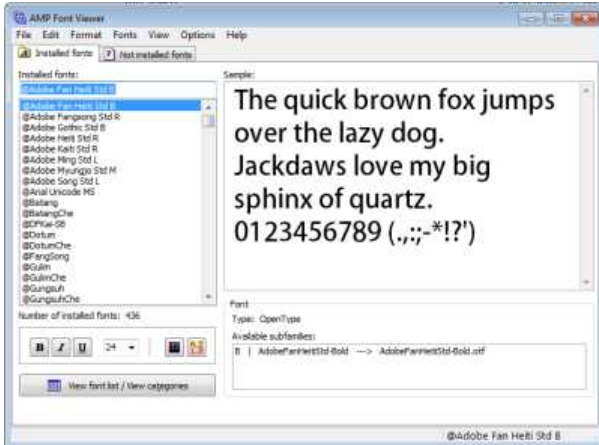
AMP Font Viewer

File Edit Format Fonts View Options Help

Installed fonts | Not installed fonts

Installed fonts:

@Adobe Fan Heiti Std B

@Adobe Fan Heiti Std B
@Adobe Fangsong Std R
@Adobe Gothic Std B
@Adobe Heiti Std R
@Adobe Kaiti Std R
@Adobe Ming Std L
@Adobe Myungjo Std M
@Adobe Song Std L
@Arial Unicode MS
@Batang
@BatangChe
@DFKai-SB
@Dotum
@DotumChe
@FangSong
@Gulim
@GulimChe
@Gungsuh
@GungsuhChe

Number of installed fonts: 436

B I U 24

View font list / View categories

Sample:

The quick brown fox jumps over the lazy dog. Jackdaws love my big sphinx of quartz. 0123456789 (.,:;-*!?')

Font

Type: OpenType

Available subfamilies:

B | AdobeFanHeitiStd-Bold --> AdobeFanHeitiStd-Bold.otf

@Adobe Fan Heiti Std B